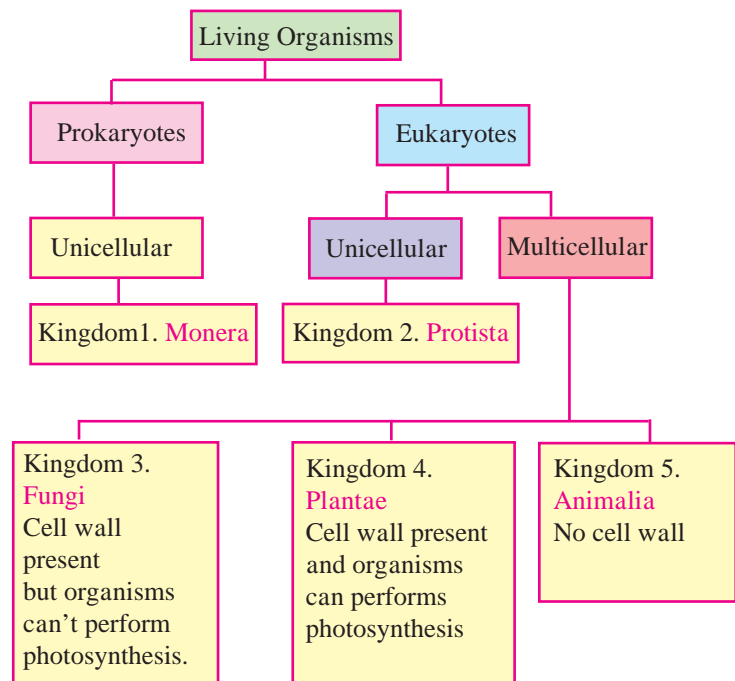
Living Organisms

Prokaryotes

Eukaryotes

Unicellular

Unicellular

Multicellular

Kingdom1. Monera

Kingdom 2. Protista

Kingdom 3.
Fungi
Cell wall present but organisms can't perform photosynthesis.

Kingdom 4.
Plantae
Cell wall present and organisms can performs photosynthesis

Kingdom 5.
Animalia
No cell wall